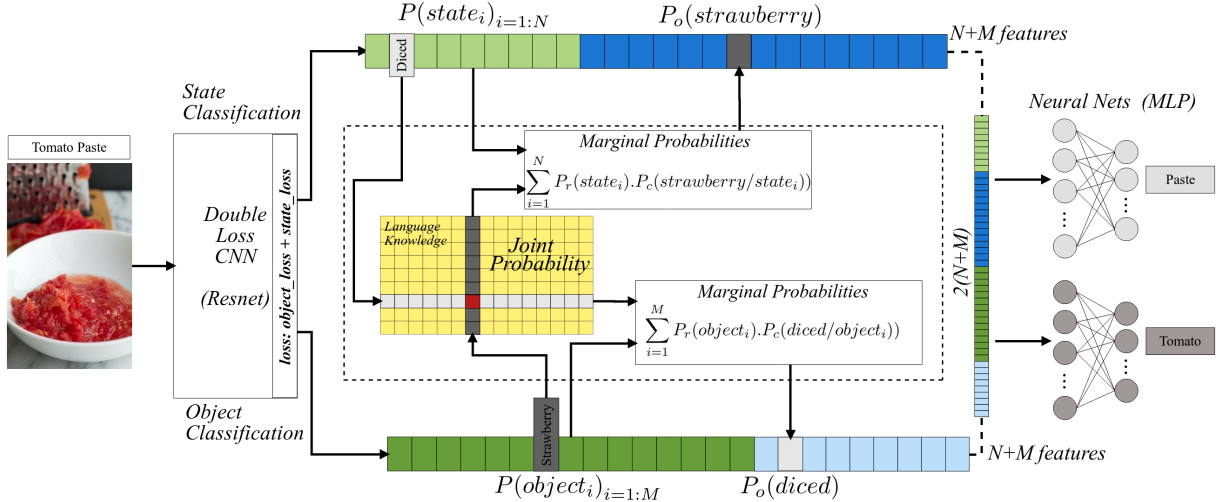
Tomato Paste

State Classification

Double Loss CNN

(Resnet)

loss: object_loss + state_loss

Object Classification

$P(state_i)_{i=1:N}$

Diced

$P_o(strawberry)$

N+M features

Marginal Probabilities

$\sum_{i=1}^{N} P_r(state_i).P_c(strawberry/state_i))$

Language Knowledge

Joint Probability

Marginal Probabilities

$\sum_{i=1}^{M} P_r(object_i).P_c(diced/object_i))$

Strawberry

$P(object_i)_{i=1:M}$

$P_o(diced)$

N+M features

2(N+M)

Neural Nets (MLP)

Paste

Tomato